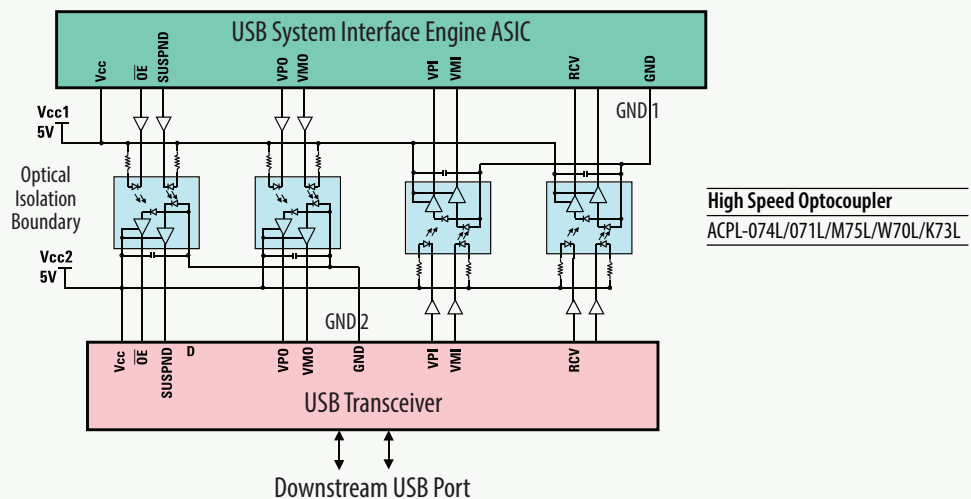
USB System Interface Engine ASIC

Vcc
$\overline{OE}$
SUSPND
VPO
VMO
VPI
VMI
RCV
GND

Vcc1
5V

GND 1

Optical Isolation Boundary

High Speed Optocoupler
ACPL-074L/071L/M75L/W70L/K73L

Vcc2
5V

GND 2

Vcc
$\overline{OE}$
SUSPND
D
VPO
VMO
GND
VPI
VMI
RCV

USB Transceiver

Downstream USB Port